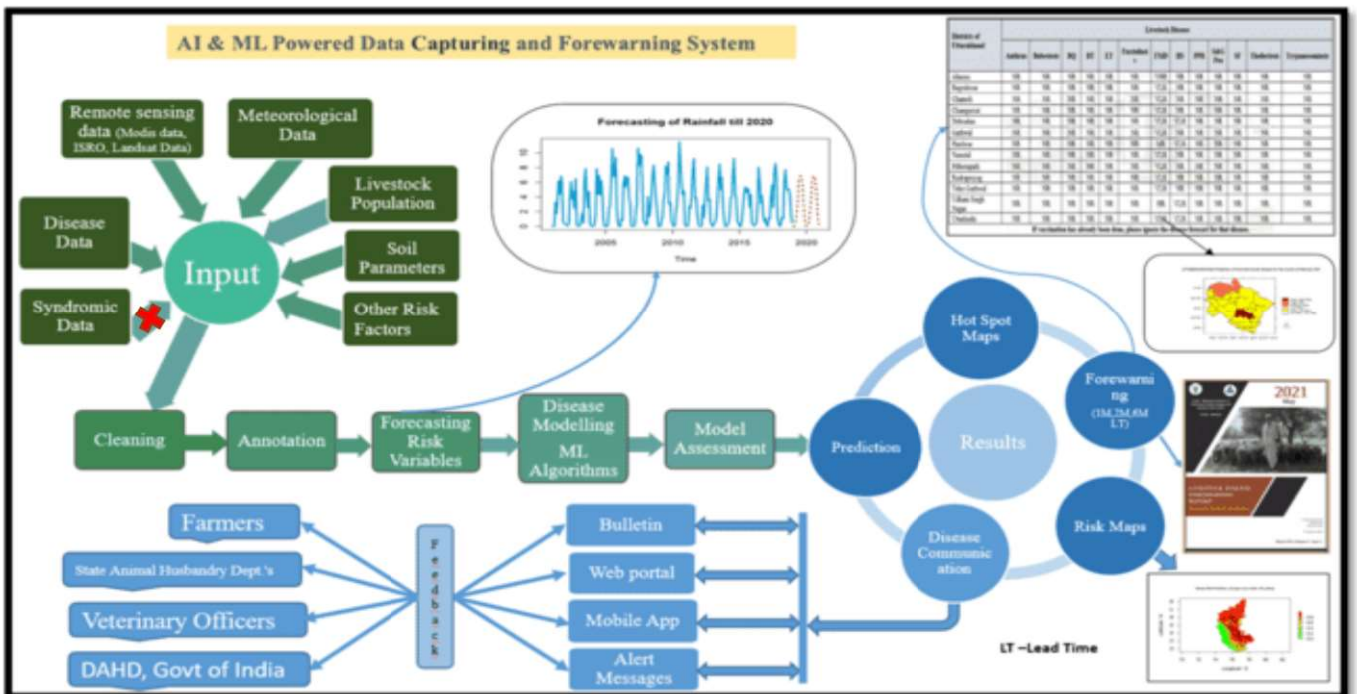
AI & ML Powered Data Capturing and Forewarning System

Remote sensing data (Modis data, ISRO, Landsat Data)

Meteorological Data

Livestock Population

Soil Parameters

Other Risk Factors

Disease Data

Syndromic Data

Input

Forecasting of Rainfall till 2020

2005 2010 2015 2020

Time

Livestock Disease

If vaccination has already been done, please ignore the disease forecast for that disease.

Cleaning

Annotation

Forecasting Risk Variables

Disease Modelling ML Algorithms

Model Assessment

Prediction

Hot Spot Maps

Results

Forewarning (1M,2M,6M LT)

Risk Maps

Disease Communication

2021

Farmers

State Animal Husbandry Dept.'s

Veterinary Officers

DAHD, Govt of India

Feedback

Bulletin

Web portal

Mobile App

Alert Messages

LT –Lead Time